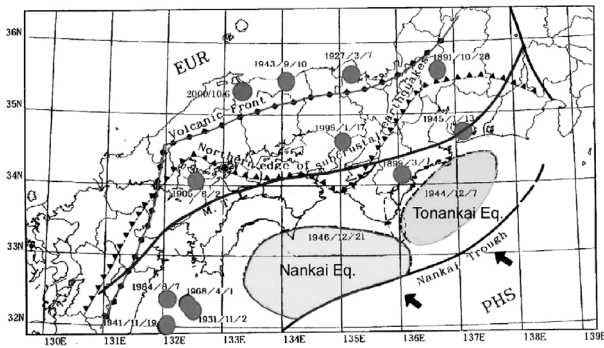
36N

35N

34N

33N

32N

130E 131E 132E 133E 134E 135E 136E 137E 138E 139E

EUR

1943/9/10

1927/3/7

1891/10/28

2000/10/6

Volcanic Front

Northern edge of subcrustal earthquakes

1995/1/17

1945/1/13

1899/3/7

1905/6/2

M.

1944/12/7

Tonankai Eq.

1946/12/21

Nankai Eq.

Nankai Trough

PHS

1984/8/7

1968/4/1

1931/11/2

1941/11/19